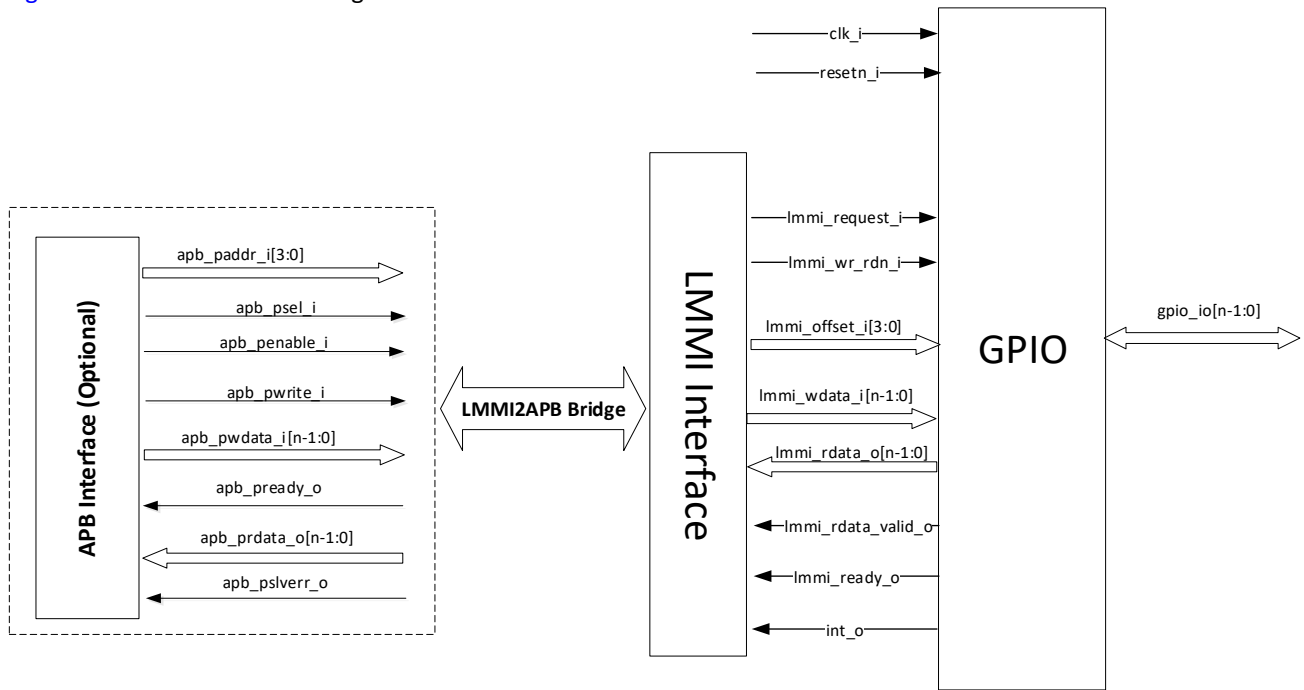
clk_i
resetn_i

APB Interface (Optional)
apb_paddr_i[3:0]
apb_psel_i
apb_penable_i
apb_pwrite_i
apb_pwdata_i[n-1:0]
apb_pready_o
apb_prdata_o[n-1:0]
apb_pslverr_o

LMMI2APB Bridge

LMMI Interface
lmmi_request_i
lmmi_wr_rdn_i
lmmi_offset_i[3:0]
lmmi_wdata_i[n-1:0]
lmmi_rdata_o[n-1:0]
lmmi_rdata_valid_o
lmmi_ready_o
int_o

GPIO
gpio_io[n-1:0]